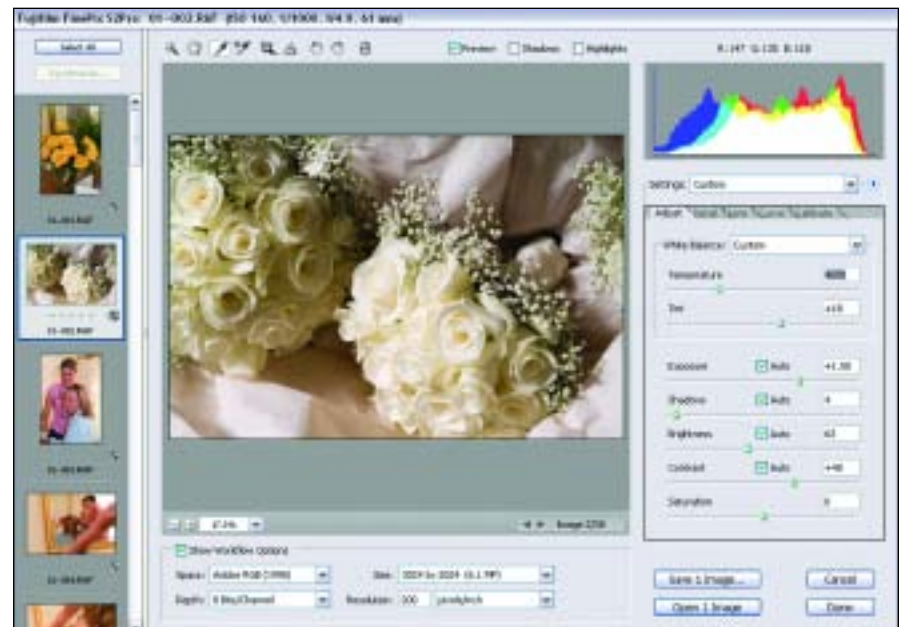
Fujifilm FinePix S2Pro: 01-002.RAF (ISO 160, 1/1000, f/4.0, 61 mm)

Select All

Synchronize...

01-001.RAF

01-002.RAF

01-003.RAF

01-004.RAF

Preview Shadows Highlights

R:147 G:135 B:118

Settings: Custom

Adjust Detail Lens Curve Calibrate

White Balance: Custom

Temperature 4600

Tint +10

Exposure Auto +1.30

Shadows Auto 4

Brightness Auto 67

Contrast Auto +48

Saturation 0

47.4%

Image 2/58

Show Workflow Options

Space: Adobe RGB (1998)

Size: 3024 by 2016 (6.1 MP)

Depth: 8 Bits/Channel

Resolution: 300 pixels/inch

Save 1 Image...

Cancel

Open 1 Image

Done